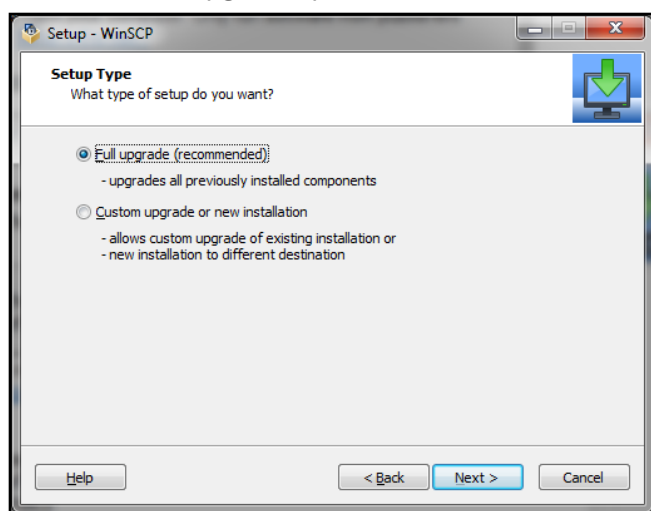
Setup - WinSCP

Setup Type

What type of setup do you want?

Full upgrade (recommended)

- upgrades all previously installed components

Custom upgrade or new installation

- allows custom upgrade of existing installation or
- new installation to different destination

Help

< Back

Next >

Cancel